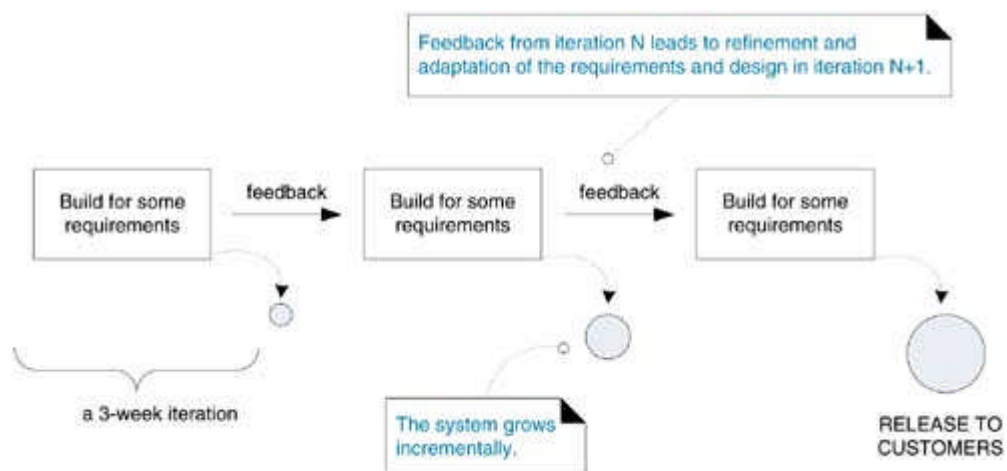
Feedback from iteration N leads to refinement and adaptation of the requirements and design in iteration N+1.

Build for some requirements

feedback

Build for some requirements

feedback

Build for some requirements

a 3-week iteration

The system grows incrementally.

RELEASE TO CUSTOMERS